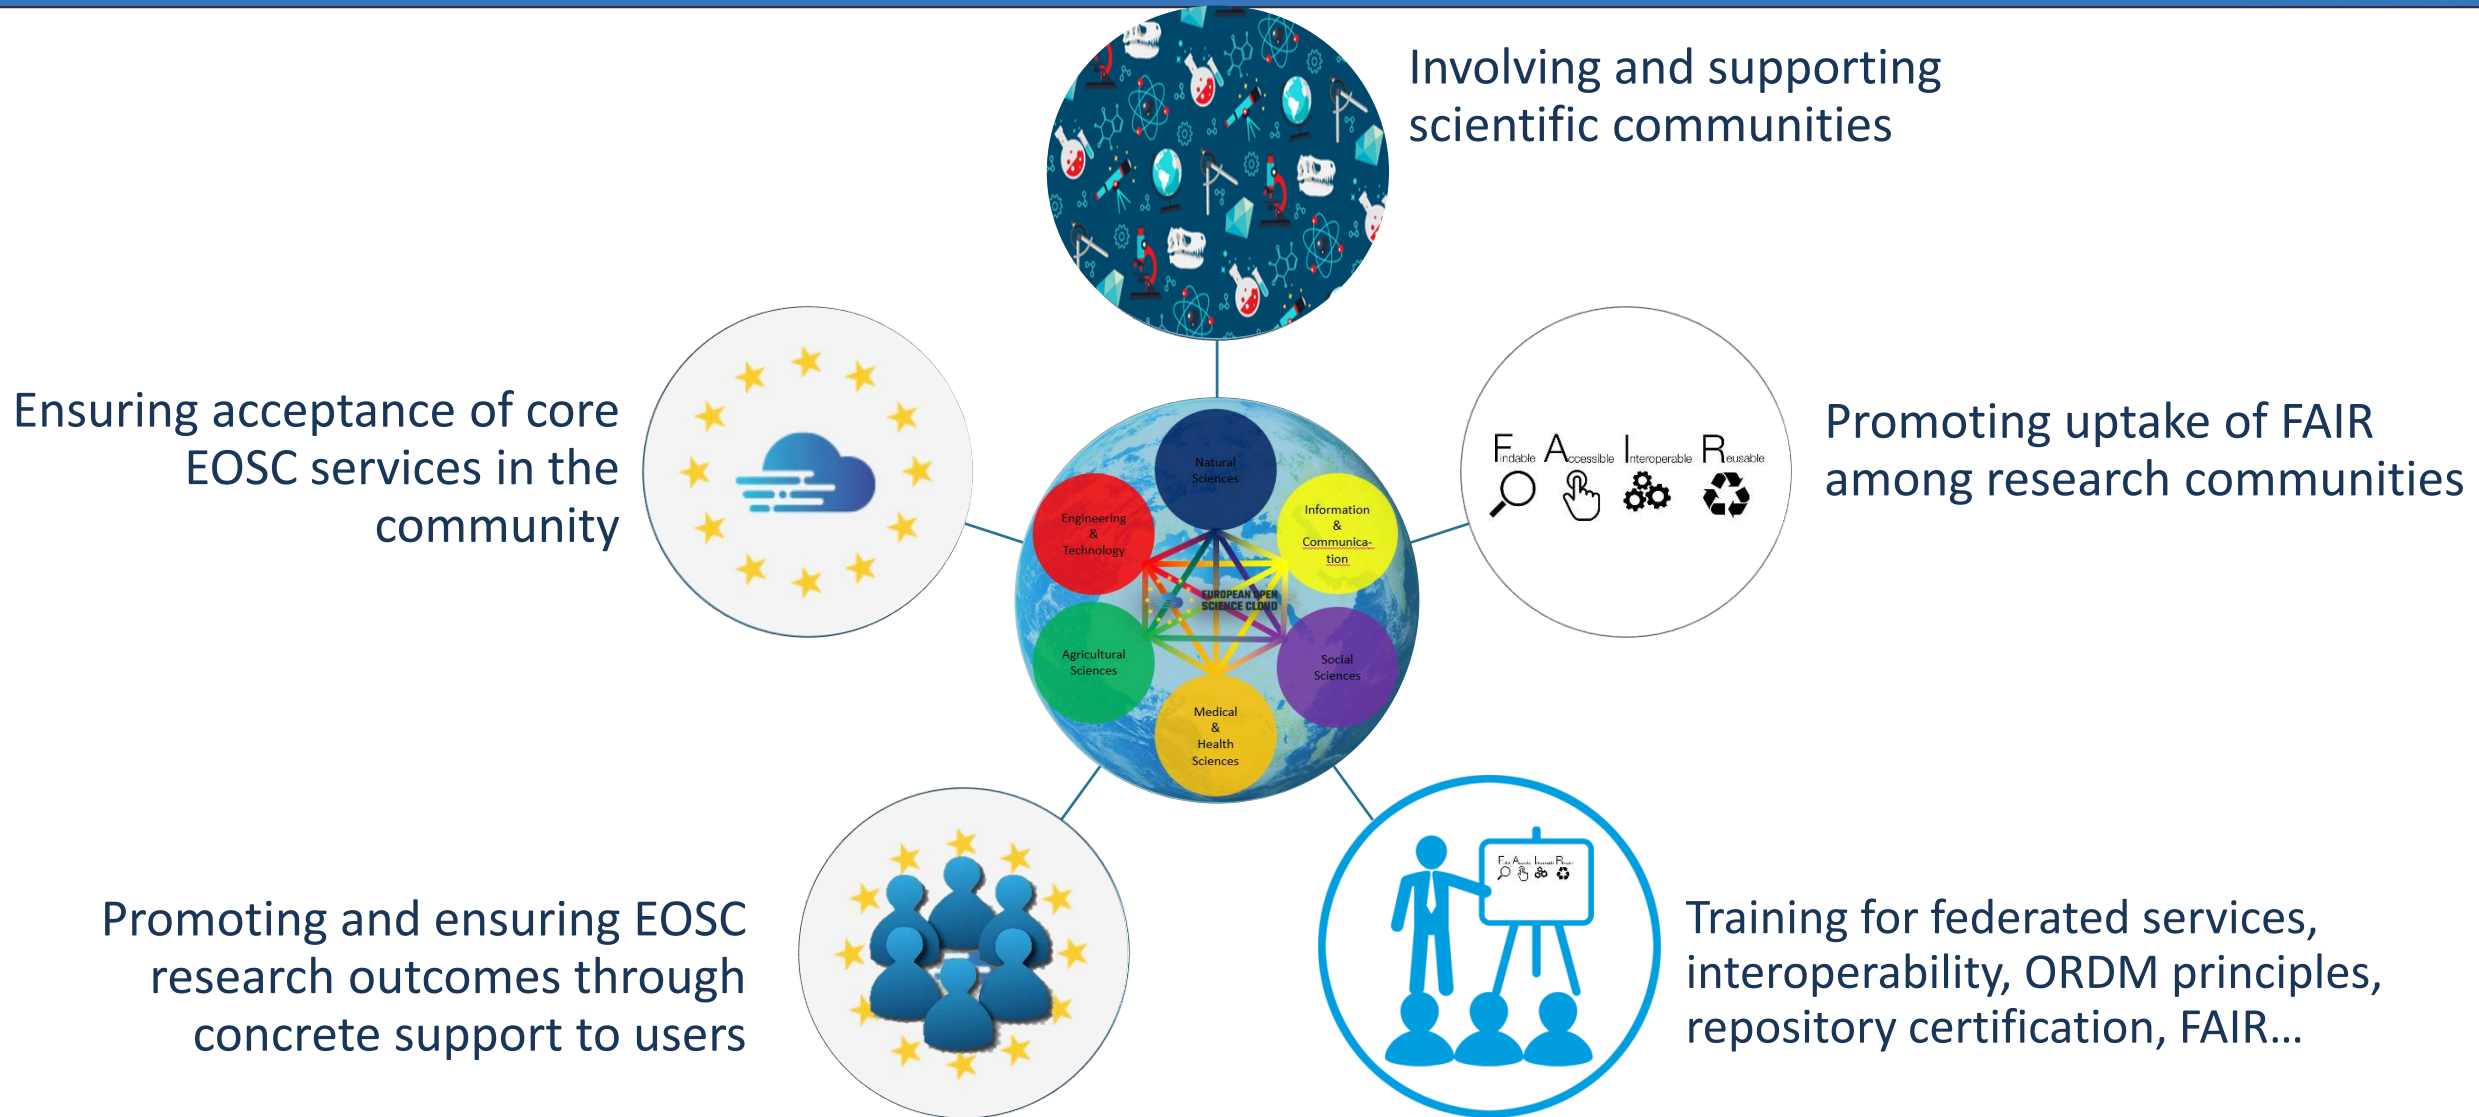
Involving and supporting scientific communities

Ensuring acceptance of core EOSC services in the community

Natural Sciences

Engineering & Technology

Information & Communication

EUROPEAN OPEN SCIENCE CLOUD

Agricultural Sciences

Social Sciences

Medical & Health Sciences

Findable Accessible Interoperable Reusable

Promoting uptake of FAIR among research communities

Promoting and ensuring EOSC research outcomes through concrete support to users

Training for federated services, interoperability, ORDM principles, repository certification, FAIR…